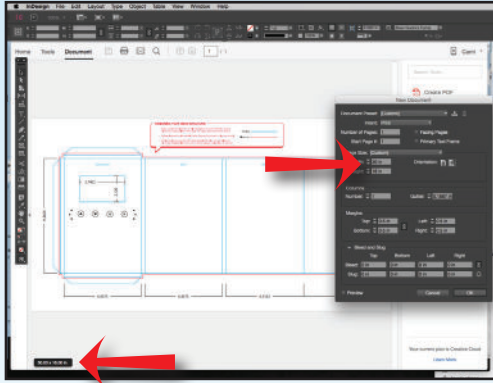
InDesign File Edit Layout Type Object Table View Window Help

Home Tools Document

Create PDF

New Document

Document Preset: [Custom]

Intent: Print

Number of Pages: 1

Facing Pages

Start Page #: 1

Primary Text Frame

Page Size: [Custom]

Orientation:

Columns

Number: 1

Gutter:

Margins

Top:

Left:

Bottom:

Right:

Bleed and Slug

Top

Bottom

Left

Right

Bleed

Slug

Preview

Cancel

OK

LABEL

Learn More